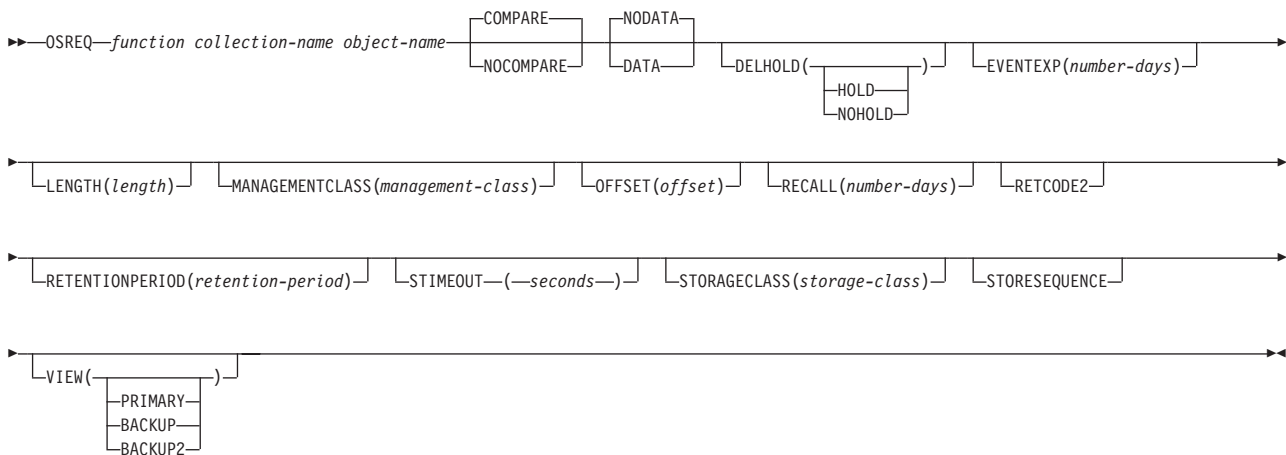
OSREQ function collection-name object-name COMPARE NOCOMPARE NODATA DATA DELHOLD( HOLD NOHOLD ) EVENTEXP(number-days)

LENGTH(length) MANAGEMENTCLASS(management-class) OFFSET(offset) RECALL(number-days) RETCODE2

RETENTIONPERIOD(retention-period) STIMEOUT (seconds) STORAGECLASS(storage-class) STORESEQUENCE

VIEW( PRIMARY BACKUP BACKUP2 )